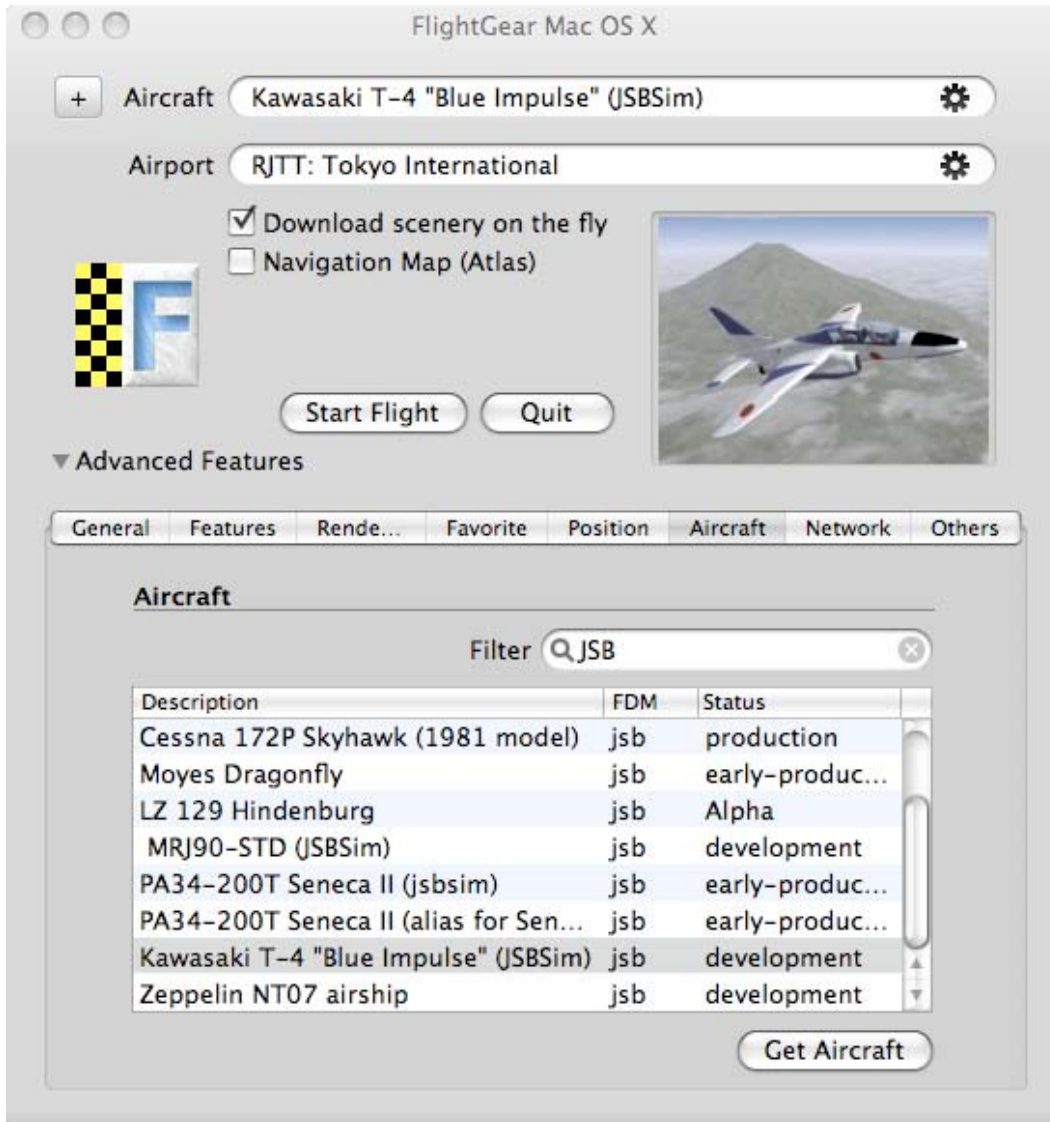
FlightGear Mac OS X

+ Aircraft Kawasaki T-4 "Blue Impulse" (JSBSim)

Airport RJTT: Tokyo International

Download scenery on the fly
Navigation Map (Atlas)

Start Flight Quit

Advanced Features

General | Features | Rende... | Favorite | Position | Aircraft | Network | Others

Aircraft

Filter JSB

| Description | FDM | Status |
|---|---|---|
| Cessna 172P Skyhawk (1981 model) | jsb | production |
| Moyes Dragonfly | jsb | early-produc... |
| LZ 129 Hindenburg | jsb | Alpha |
| MRJ90-STD (JSBSim) | jsb | development |
| PA34-200T Seneca II (jsbsim) | jsb | early-produc... |
| PA34-200T Seneca II (alias for Sen... | jsb | early-produc... |
| Kawasaki T-4 "Blue Impulse" (JSBSim) | jsb | development |
| Zeppelin NT07 airship | jsb | development |

Get Aircraft